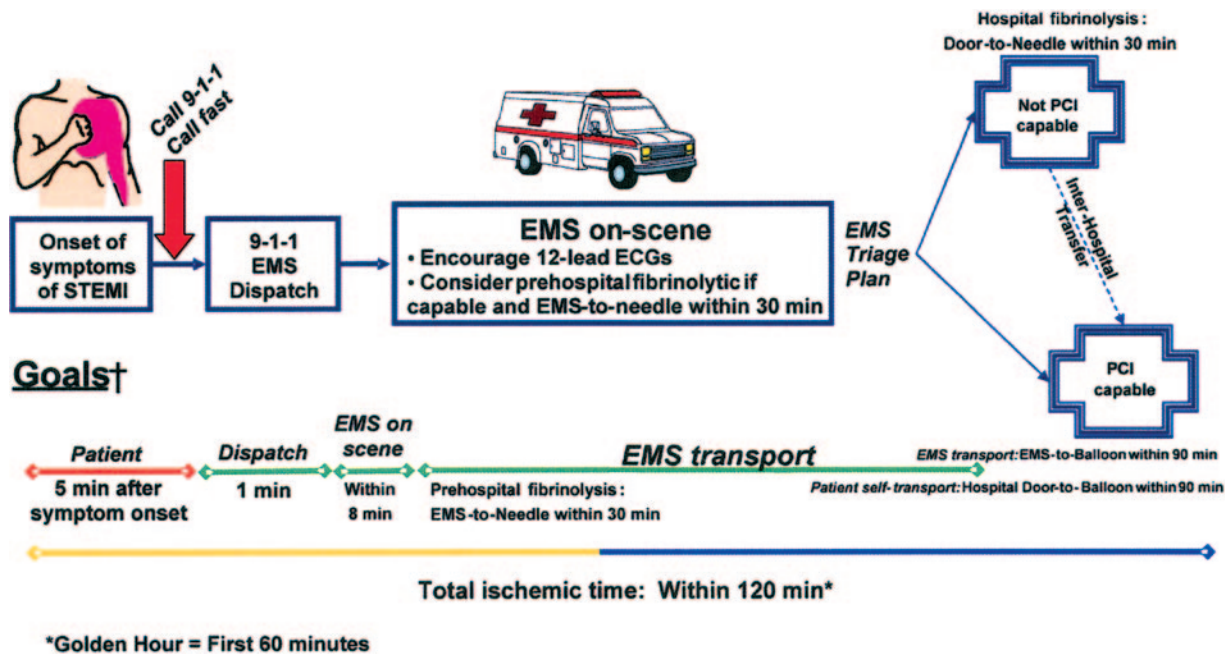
Call 9-1-1
Call fast

Onset of symptoms of STEMI

9-1-1 EMS Dispatch

EMS on-scene
• Encourage 12-lead ECGs
• Consider prehospital fibrinolytic if capable and EMS-to-needle within 30 min

EMS Triage Plan

Hospital fibrinolysis:
Door-to-Needle within 30 min

Not PCI capable

Inter-Hospital Transfer

PCI capable

Goals†

Patient
5 min after symptom onset

Dispatch
1 min

EMS on scene
Within 8 min

EMS transport

Prehospital fibrinolysis:
EMS-to-Needle within 30 min

EMS transport: EMS-to-Balloon within 90 min
Patient self-transport: Hospital Door-to-Balloon within 90 min

Total ischemic time: Within 120 min*

*Golden Hour = First 60 minutes